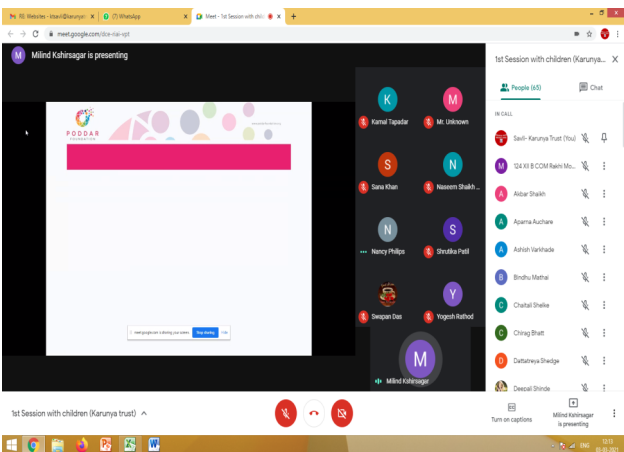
M Websites - ktsavil@karunyat... × (7) WhatsApp × Meet - 1st Session with chil... × +

meet.google.com/dce-rlai-ypt

M Milind Kshirsagar is presenting

PODDAR FOUNDATION

meet.google.com is sharing your screen. Stop sharing Hide

K Kamal Tapadar
M Mr. Unknown
S Sana Khan
N Naseem Shaikh ...
N Nancy Philips
S Shrutika Patil
Swapan Das
Y Yogesh Rathod
M Milind Kshirsagar

1st Session with children (Karunya... ×

People (65) Chat

IN CALL

Savli- Karunya Trust (You)
124 XII B COM Rakhi Mo...
Akbar Shaikh
Aparna Auchare
Ashish Varkhade
Bindhu Mathai
Chaitali Shelke
Chirag Bhatt
Dattatreya Shedge
Deepali Shinde

1st Session with children (Karunya trust) ^

Turn on captions

Milind Kshirsagar is presenting

ENG 12:13 10-03-2021